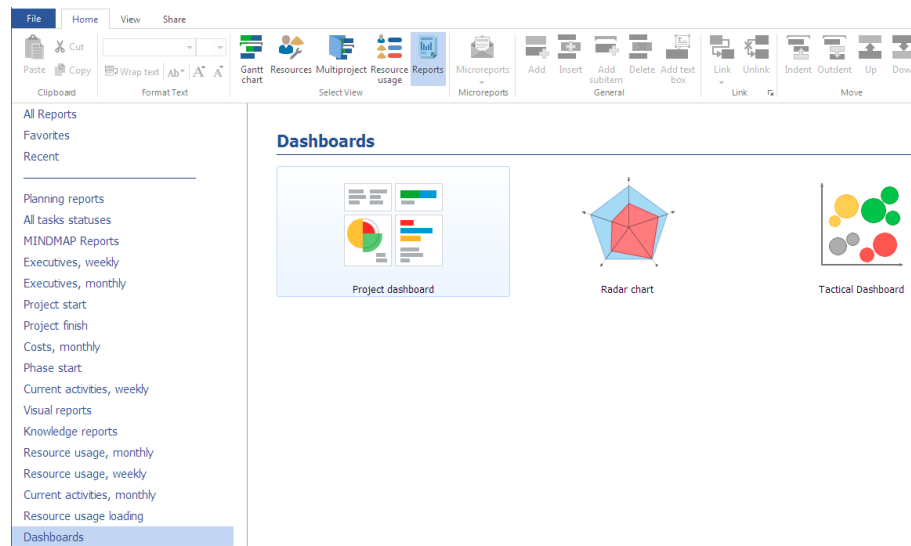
File Home View Share

Paste Cut Copy Clipboard

Wrap text Format Text

Gantt chart Resources Multiproject Resource usage Reports Select View

Microreports Microreports

Add Insert Add subitem Delete Add text box General

Link Unlink Link

Indent Outdent Up Dow Move

All Reports
Favorites
Recent

Planning reports
All tasks statuses
MINDMAP Reports
Executives, weekly
Executives, monthly
Project start
Project finish
Costs, monthly
Phase start
Current activities, weekly
Visual reports
Knowledge reports
Resource usage, monthly
Resource usage, weekly
Current activities, monthly
Resource usage loading
Dashboards

Dashboards

Project dashboard

Radar chart

Tactical Dashboard